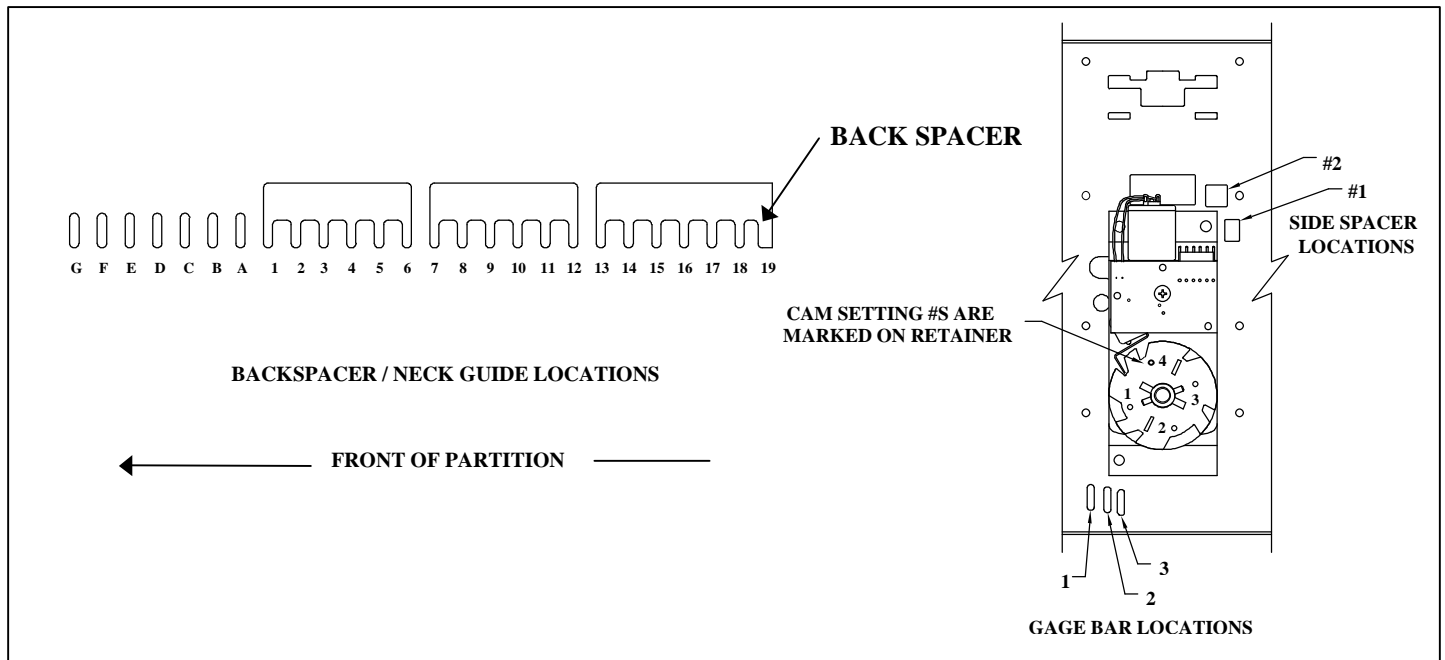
BACK SPACER

G F E D C B A 1 2 3 4 5 6 7 8 9 10 11 12 13 14 15 16 17 18 19

BACKSPACER / NECK GUIDE LOCATIONS

FRONT OF PARTITION

#2

#1

SIDE SPACER LOCATIONS

CAM SETTING #S ARE MARKED ON RETAINER

4

1

3

2

1

2

3

GAGE BAR LOCATIONS